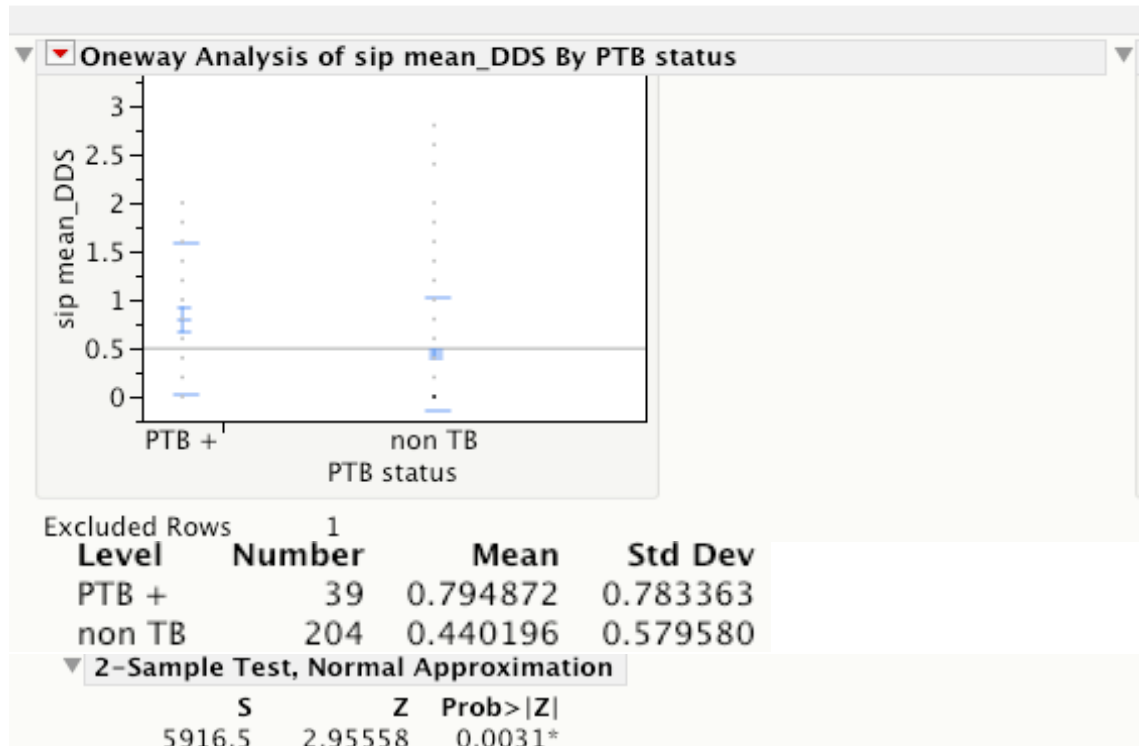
Oneway Analysis of sip mean_DDS By PTB status

sip mean_DDS
3
2.5
2
1.5
1
0.5
0
PTB +
non TB
PTB status

Excluded Rows 1

| Level | Number | Mean | Std Dev |
|---|---|---|---|
| PTB + | 39 | 0.794872 | 0.783363 |
| non TB | 204 | 0.440196 | 0.579580 |

2-Sample Test, Normal Approximation

| S | Z | Prob>\|Z\| |
|---|---|---|
| 5916.5 | 2.95558 | 0.0031* |